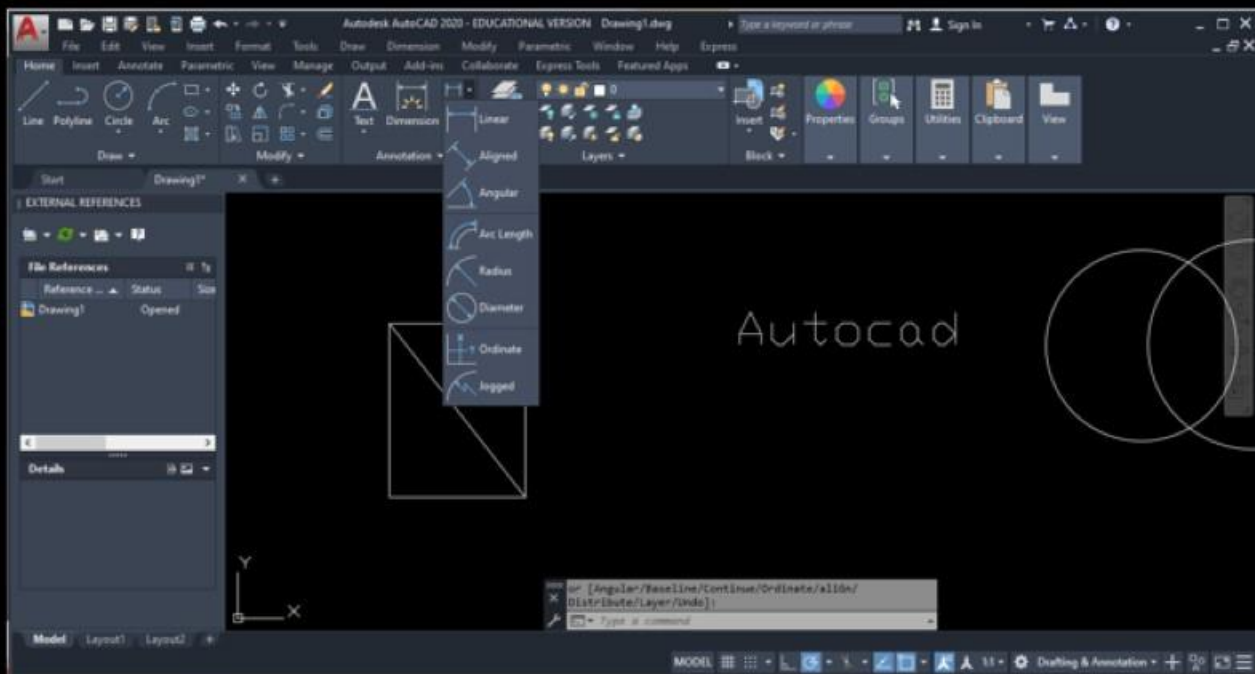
Autodesk AutoCAD 2020 - EDUCATIONAL VERSION Drawing1.dwg
Type a keyword or phrase
Sign In

File Edit View Insert Format Tools Draw Dimension Modify Parametric Window Help Express

Home Insert Annotate Parametric View Manage Output Add-ins Collaborate Express Tools Featured Apps

Line Polyline Circle Arc
Draw
Modify
Text Dimension
Annotation
Linear
Aligned
Angular
Arc Length
Radius
Diameter
Ordinate
Jogged
Layers
Insert
Block
Properties Groups Utilities Clipboard View

Start Drawing1*

EXTERNAL REFERENCES
File References
Reference ... Status Size
Drawing1 Opened
Details

Autocad

Y
X

or [Angular/Baseline/Continue/Ordinate/aliGn/Distribute/Layer/Undo]:
Type a command

Model Layout1 Layout2

MODEL 1:1 Drafting & Annotation